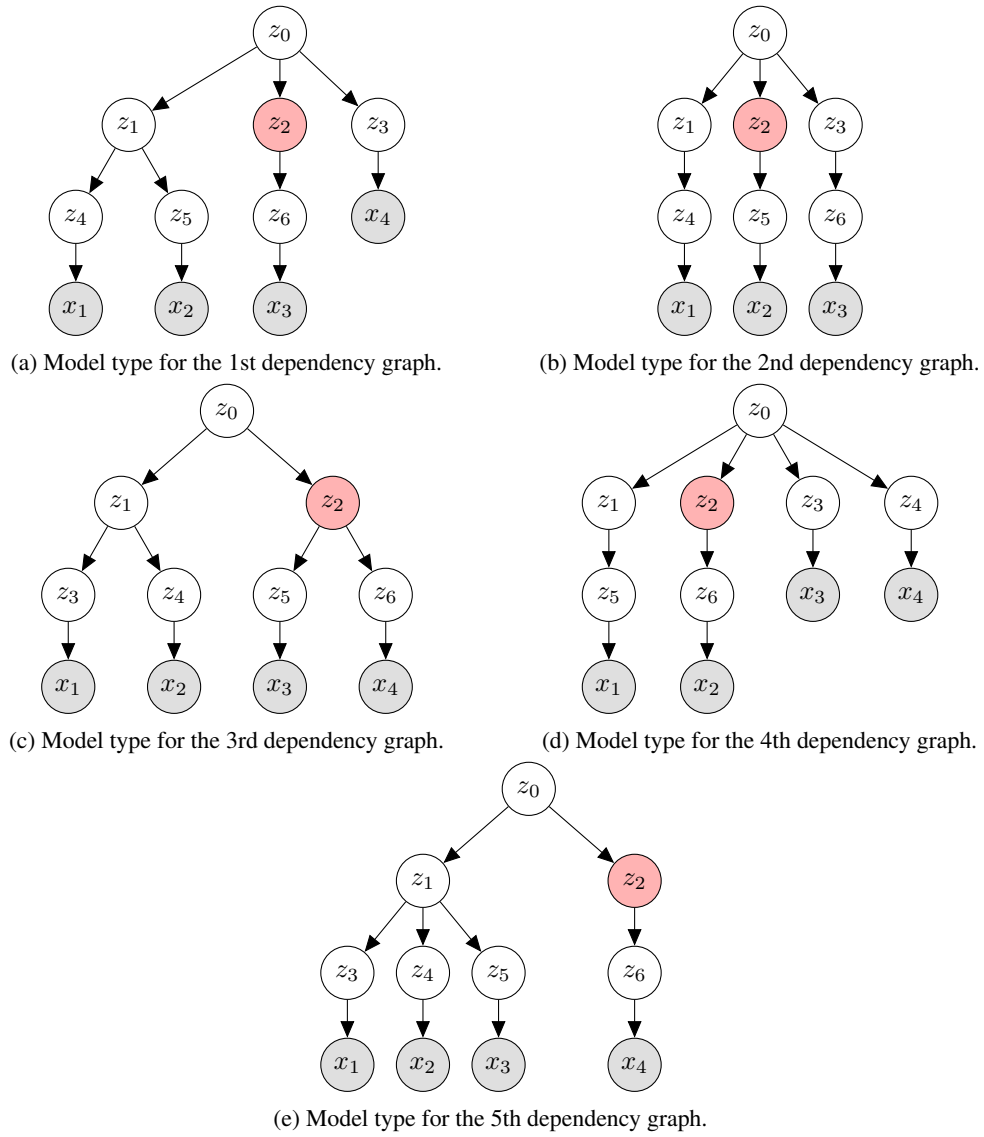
$z_0$

$z_1$ $z_2$ $z_3$

$z_4$ $z_5$ $z_6$ $x_4$

$x_1$ $x_2$ $x_3$

(a) Model type for the 1st dependency graph.

$z_0$

$z_1$ $z_2$ $z_3$

$z_4$ $z_5$ $z_6$

$x_1$ $x_2$ $x_3$

(b) Model type for the 2nd dependency graph.

$z_0$

$z_1$ $z_2$

$z_3$ $z_4$ $z_5$ $z_6$

$x_1$ $x_2$ $x_3$ $x_4$

(c) Model type for the 3rd dependency graph.

$z_0$

$z_1$ $z_2$ $z_3$ $z_4$

$z_5$ $z_6$ $x_3$ $x_4$

$x_1$ $x_2$

(d) Model type for the 4th dependency graph.

$z_0$

$z_1$ $z_2$

$z_3$ $z_4$ $z_5$ $z_6$

$x_1$ $x_2$ $x_3$ $x_4$

(e) Model type for the 5th dependency graph.